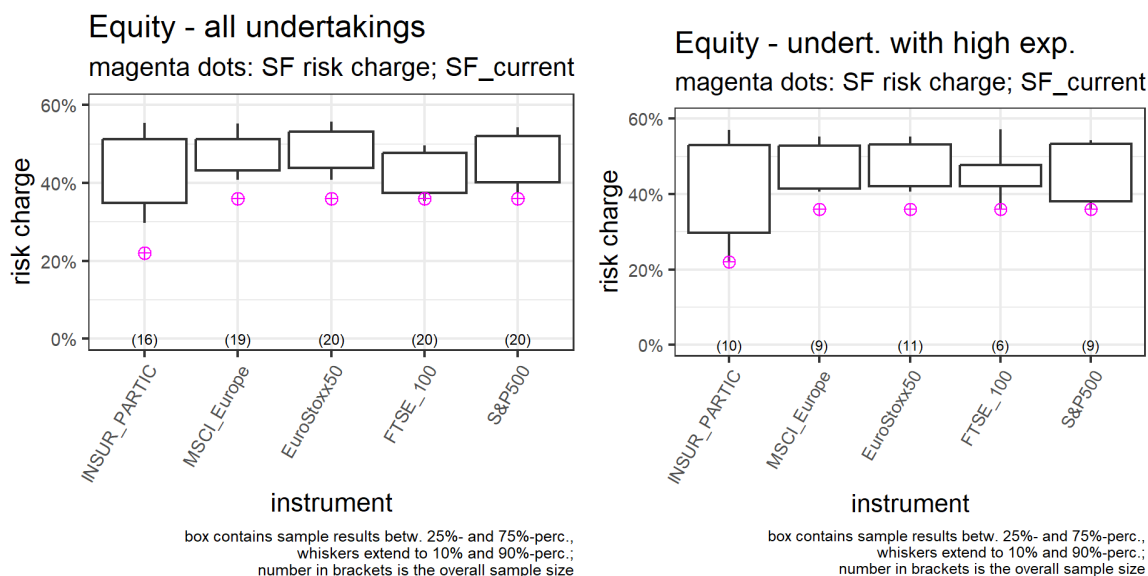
Equity - all undertakings
magenta dots: SF risk charge; SF_current

60%
40%
20%
0%
risk charge
(16) (19) (20) (20) (20)
INSUR_PARTIC MSCI_Europe EuroStoxx50 FTSE_100 S&P500
instrument
box contains sample results betw. 25%- and 75%-perc., whiskers extend to 10% and 90%-perc.; number in brackets is the overall sample size

Equity - undert. with high exp.
magenta dots: SF risk charge; SF_current

60%
40%
20%
0%
risk charge
(10) (9) (11) (6) (9)
INSUR_PARTIC MSCI_Europe EuroStoxx50 FTSE_100 S&P500
instrument
box contains sample results betw. 25%- and 75%-perc., whiskers extend to 10% and 90%-perc.; number in brackets is the overall sample size